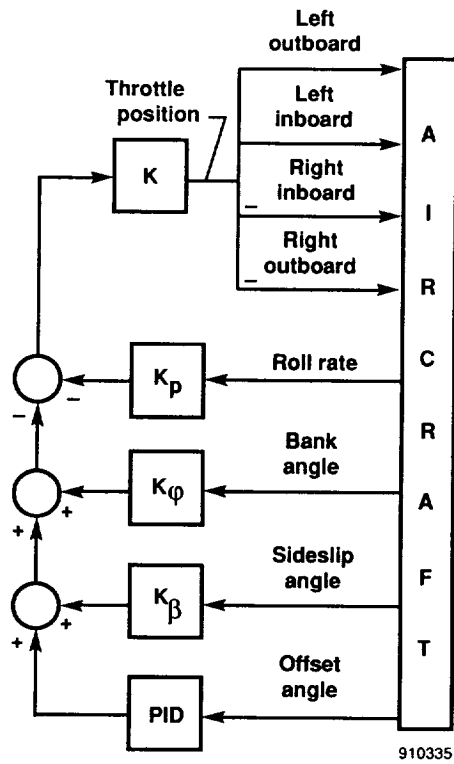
Left outboard

Throttle position

Left inboard

K

Right inboard

–

Right outboard

–

A

I

R

C

R

A

F

T

Roll rate

$K_p$

–

–

Bank angle

$K_\varphi$

+

+

Sideslip angle

$K_\beta$

+

+

Offset angle

PID

910335